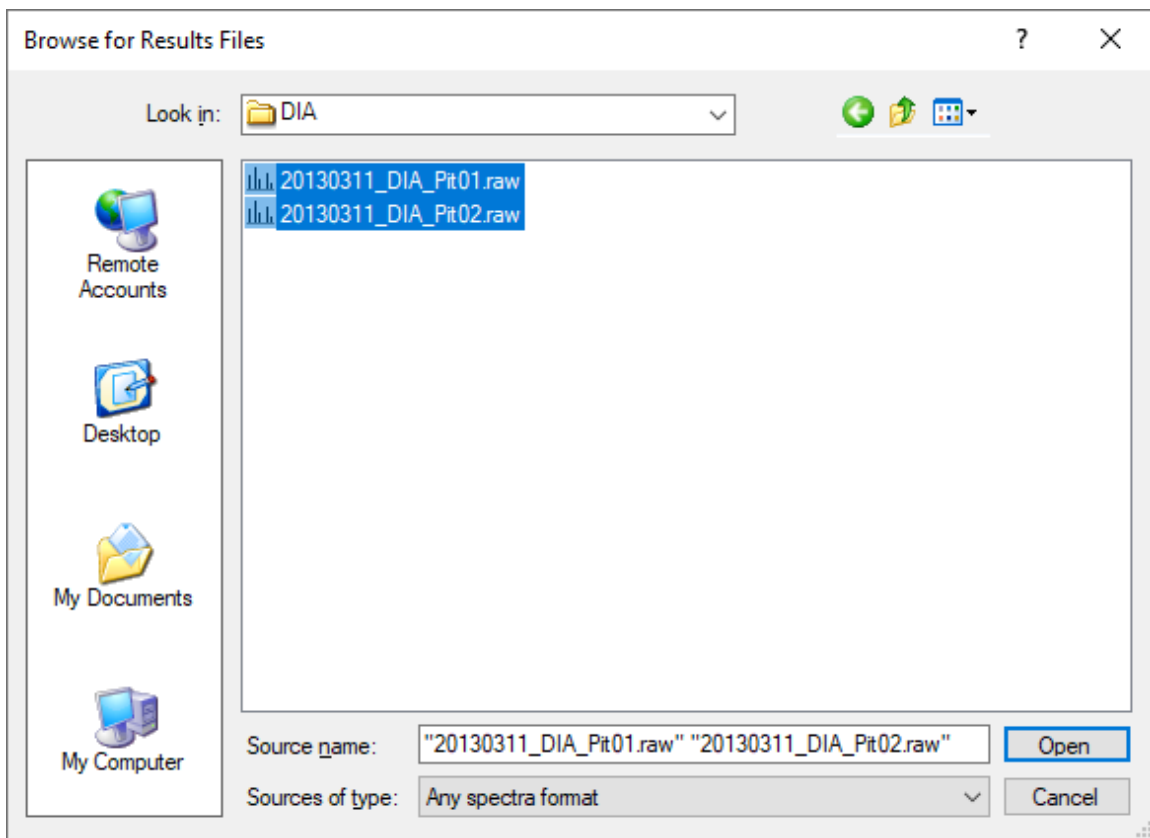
Browse for Results Files

?

Look in: DIA

20130311_DIA_Pit01.raw
20130311_DIA_Pit02.raw

Remote Accounts

Desktop

My Documents

My Computer

Source name: "20130311_DIA_Pit01.raw" "20130311_DIA_Pit02.raw"

Open

Sources of type: Any spectra format

Cancel